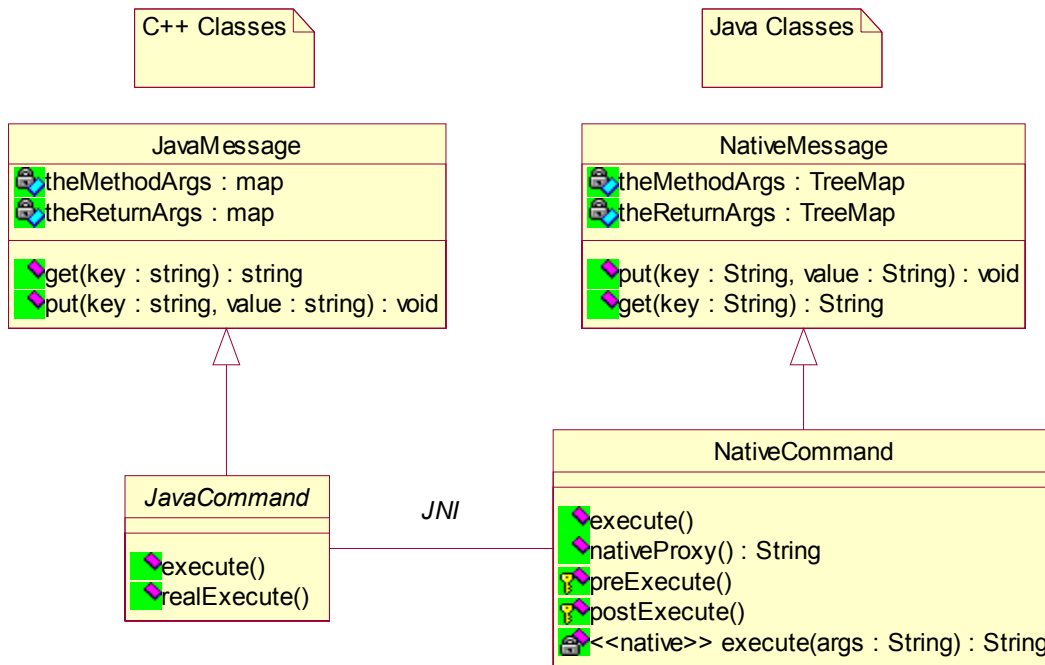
C++ Classes

Java Classes

JavaMessage

theMethodArgs : map
theReturnArgs : map

get(key : string) : string
put(key : string, value : string) : void

NativeMessage

theMethodArgs : TreeMap
theReturnArgs : TreeMap

put(key : String, value : String) : void
get(key : String) : String

JavaCommand

execute()
realExecute()

JNI

NativeCommand

execute()
nativeProxy() : String
preExecute()
postExecute()
<<native>> execute(args : String) : String